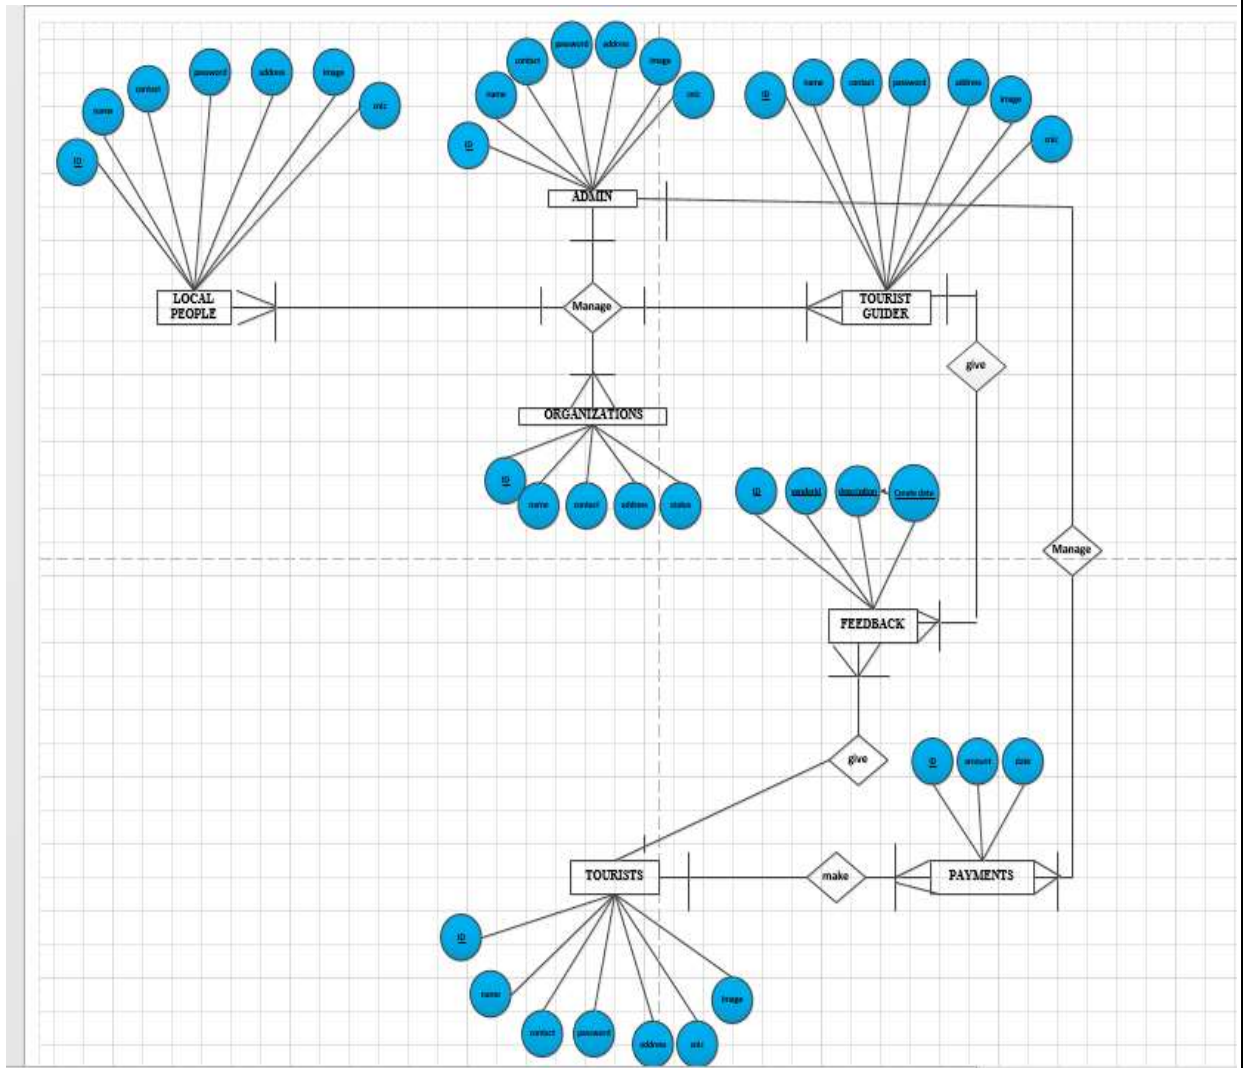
ID
name
contact
password
address
image
nic

LOCAL PEOPLE

ID
name
contact
password
address
image
nic

ADMIN

Manage

ID
name
contact
password
address
image
nic

TOURIST GUIDER

give

ORGANIZATIONS

ID
name
contact
address
status

ID
guiderId
description
Create date

Manage

FEEDBACK

give

ID
amount
date

TOURISTS

make

PAYMENTS

ID
name
contact
password
address
nic
image